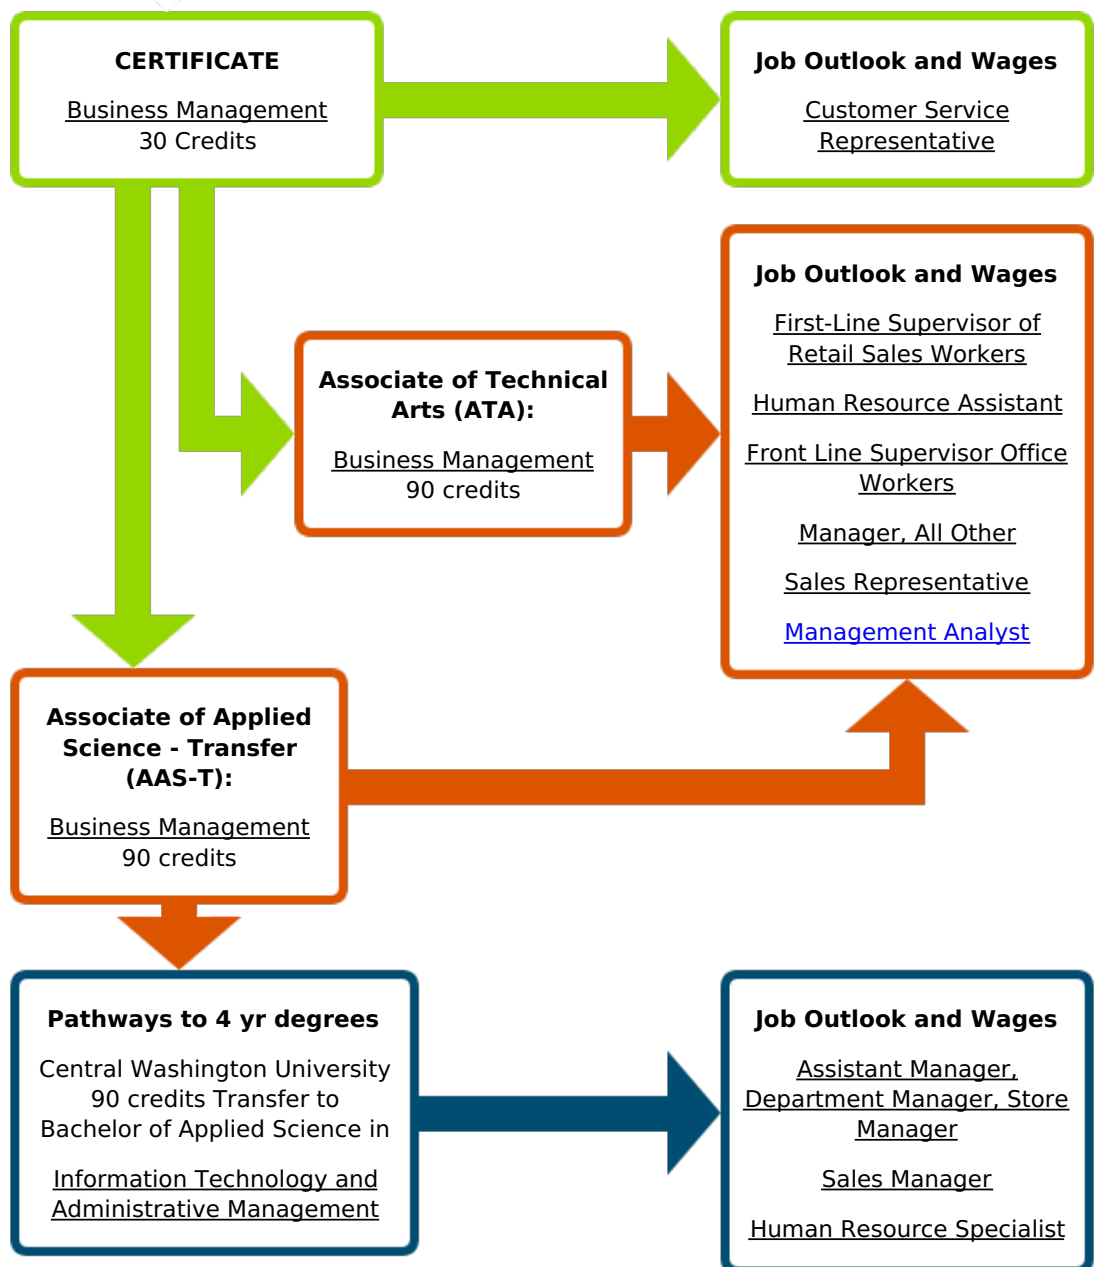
CERTIFICATE

Business Management
30 Credits

Job Outlook and Wages

Customer Service Representative

Job Outlook and Wages

First-Line Supervisor of Retail Sales Workers

Human Resource Assistant

Front Line Supervisor Office Workers

Manager, All Other

Sales Representative

Management Analyst

Associate of Technical Arts (ATA):

Business Management
90 credits

Associate of Applied Science - Transfer (AAS-T):

Business Management
90 credits

Pathways to 4 yr degrees

Central Washington University 90 credits Transfer to Bachelor of Applied Science in

Information Technology and Administrative Management

Job Outlook and Wages

Assistant Manager, Department Manager, Store Manager

Sales Manager

Human Resource Specialist